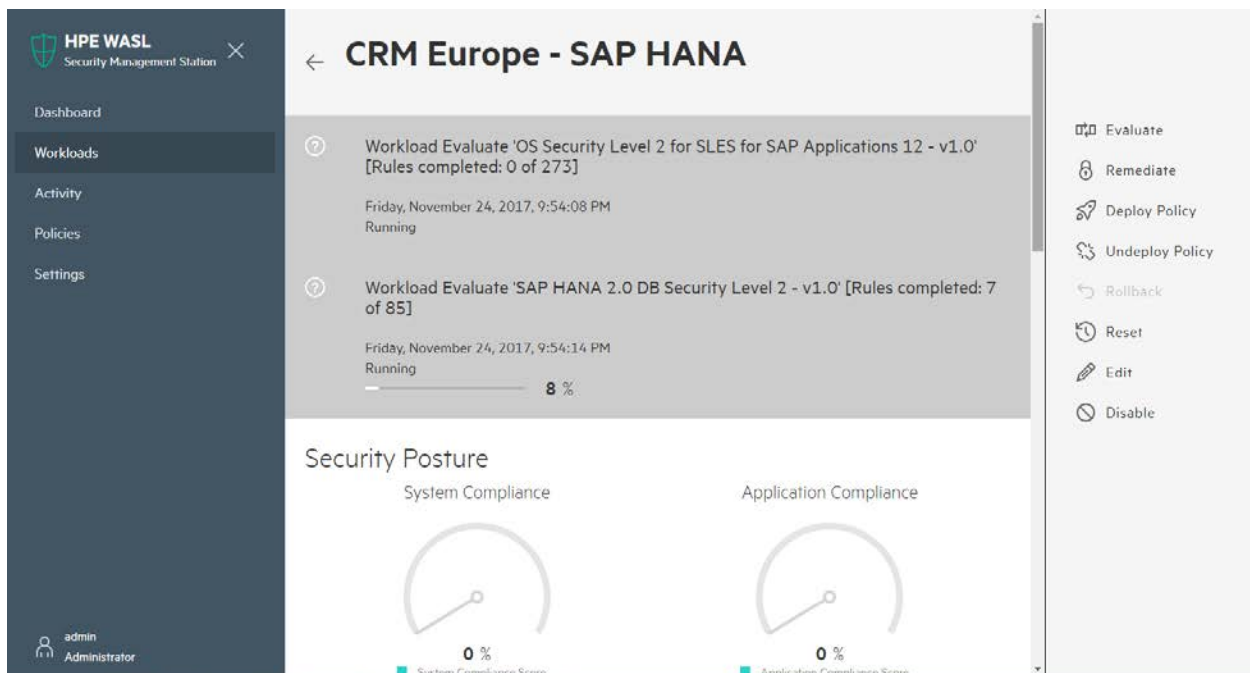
HPE WASL
Security Management Station

Dashboard
Workloads
Activity
Policies
Settings

admin
Administrator

CRM Europe - SAP HANA

Workload Evaluate 'OS Security Level 2 for SLES for SAP Applications 12 - v1.0' [Rules completed: 0 of 273]

Friday, November 24, 2017, 9:54:08 PM
Running

Workload Evaluate 'SAP HANA 2.0 DB Security Level 2 - v1.0' [Rules completed: 7 of 85]

Friday, November 24, 2017, 9:54:14 PM
Running
8 %

Security Posture

System Compliance

0 %
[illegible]

Application Compliance

0 %
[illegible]

Evaluate
Remediate
Deploy Policy
Undeploy Policy
Rollback
Reset
Edit
Disable